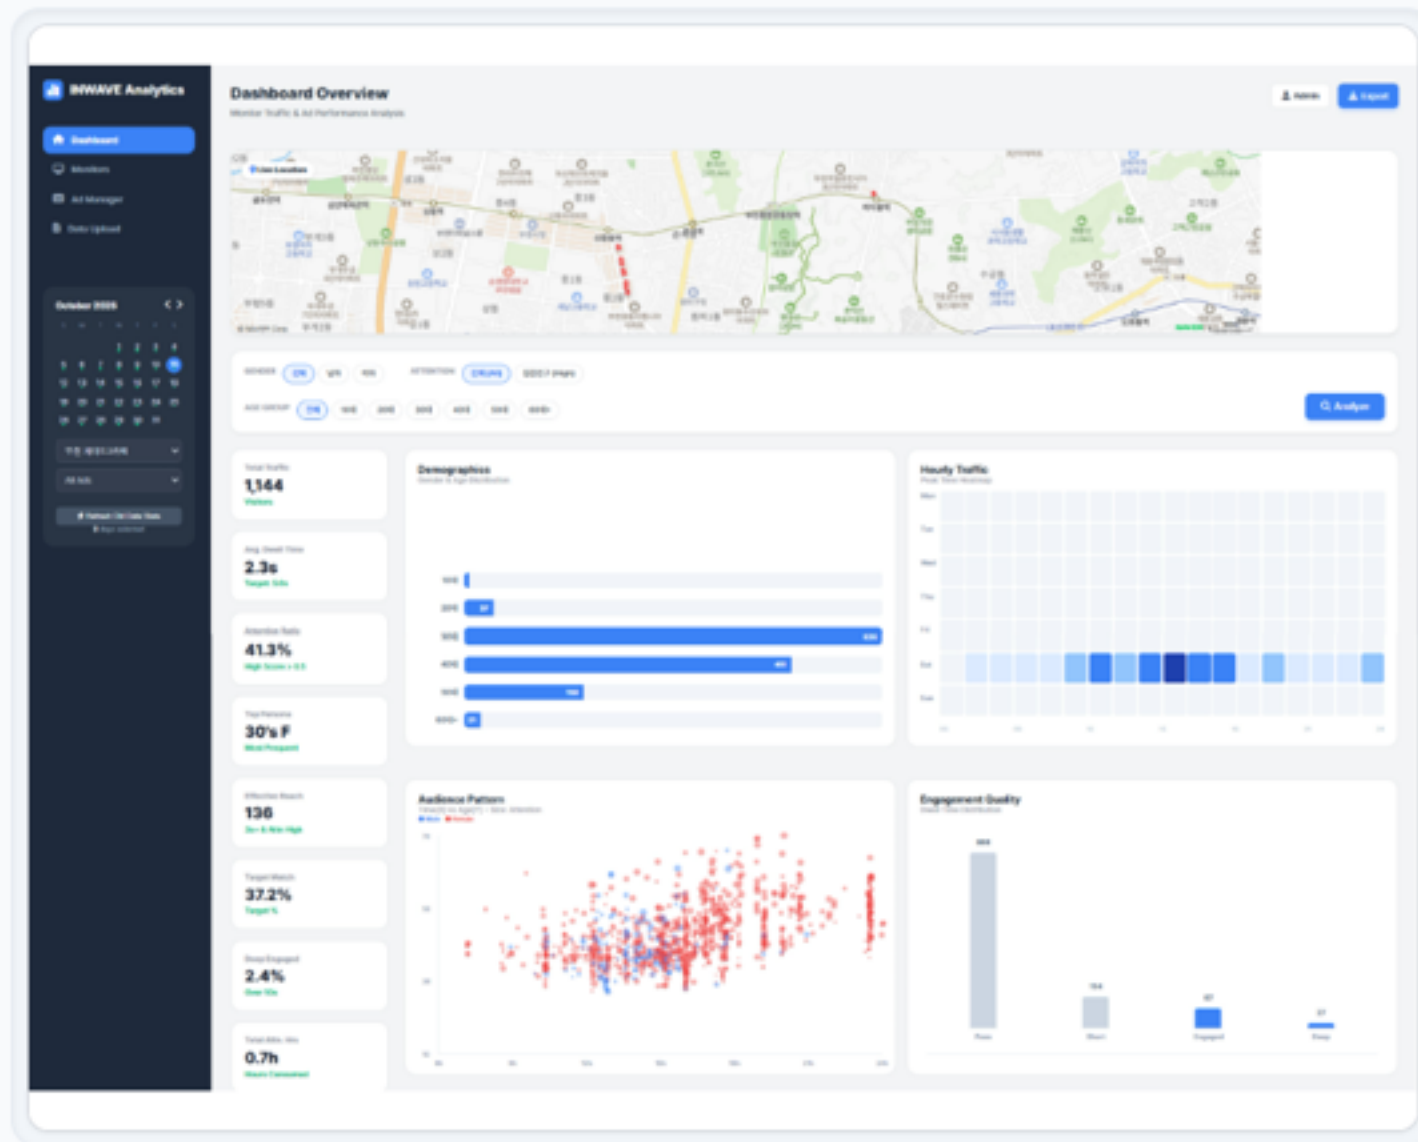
IMWAVE Analytics

Dashboard

Monitors

Ad Manager

Data Upload

October 2025

Dashboard Overview

Monitor Traffic & Ad Performance Analysis

Admin

Export

Analyze

Total Traffic

1,144

Visitors

Avg. Dwell Time

2.3s

Attention Ratio

41.3%

Top Persona

30's F

Most Frequent

Effective Reach

136

Target Match

37.2%

Target %

Deep Engaged

2.4%

Total Attn. time

0.7h

Demographics

Hourly Traffic

Audience Pattern

Engagement Quality